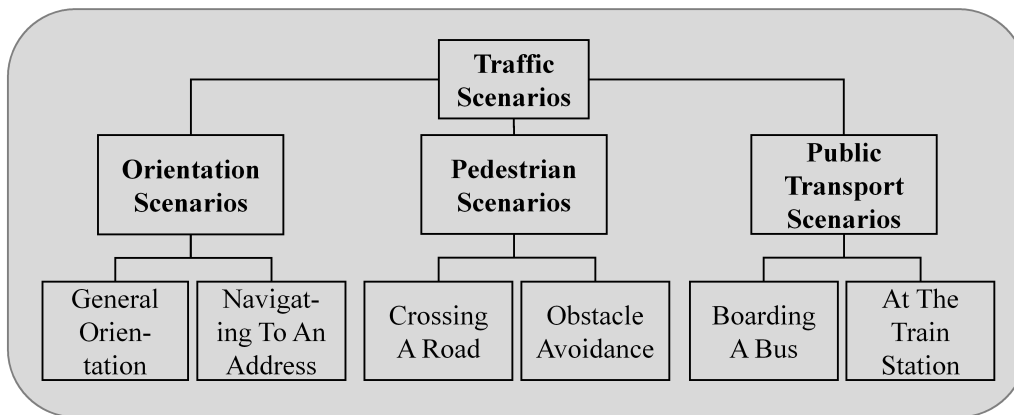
Traffic Scenarios

Orientation Scenarios

Pedestrian Scenarios

Public Transport Scenarios

General Orientation

Navigating To An Address

Crossing A Road

Obstacle Avoidance

Boarding A Bus

At The Train Station